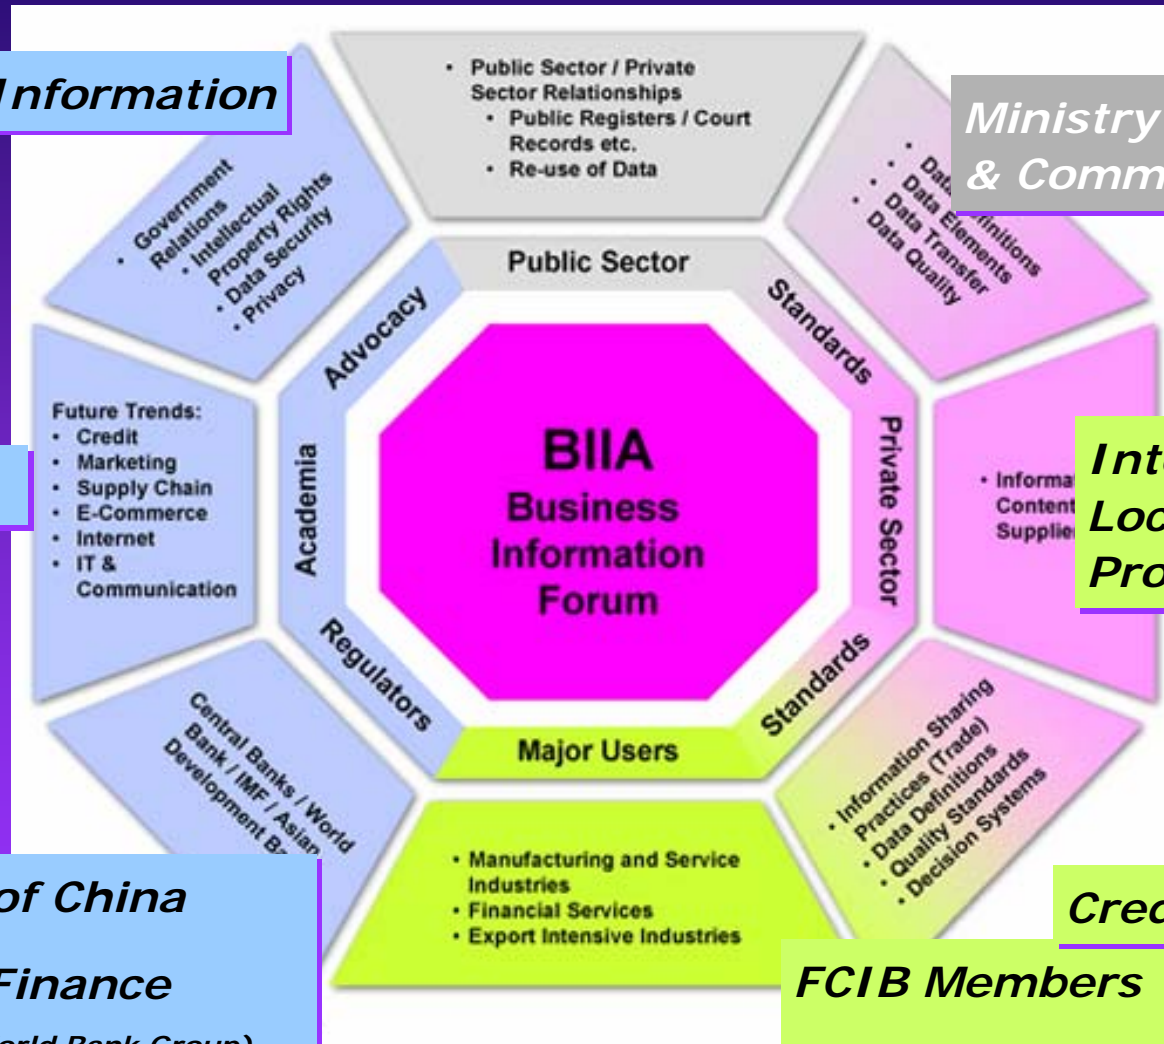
Information

• Public Sector / Private Sector Relationships
• Public Registers / Court Records etc.
• Re-use of Data

Ministry
& Comm

• Government Relations
• Intellectual Property Rights
• Data Security
• Privacy

• Data Definitions
• Data Elements
• Data Transfer
• Data Quality

Public Sector

Advocacy

Standards

Future Trends:
• Credit
• Marketing
• Supply Chain
• E-Commerce
• Internet
• IT & Communication

Academia

BIIA
Business
Information
Forum

Private Sector

• Informa
Content
Supplie

Int
Loc
Pro

Regulators

Standards

Major Users

• Central Banks / World Bank / IMF / Asian Development B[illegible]

• Information Sharing Practices (Trade)
• Data Definitions
• Quality Standards
• Decision Systems

• Manufacturing and Service Industries
• Financial Services
• Export Intensive Industries

of China

Finance

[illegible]orld Bank Group)

Cred

FCIB Members